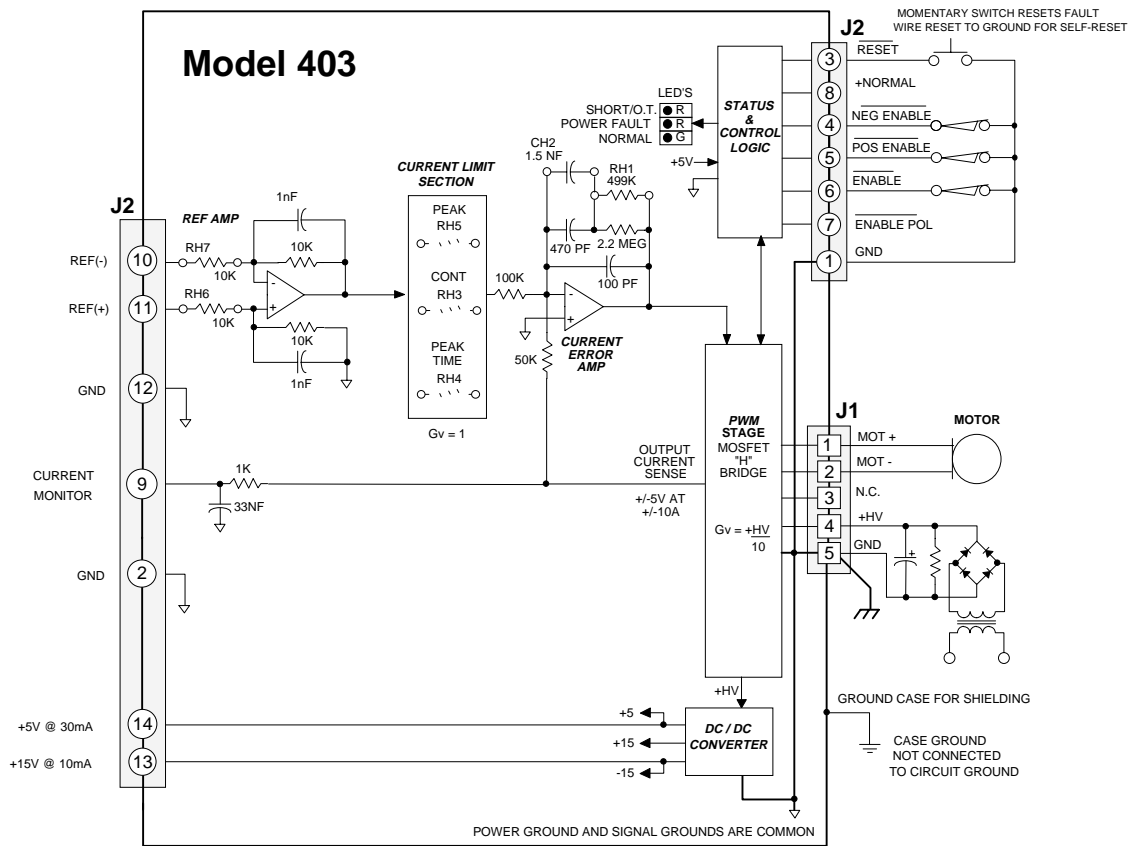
Model 403

MOMENTARY SWITCH RESETS FAULT
WIRE RESET TO GROUND FOR SELF-RESET

J2

3 RESET
8 +NORMAL
4 NEG ENABLE
5 POS ENABLE
6 ENABLE
7 ENABLE POL
1 GND

LED'S
SHORT/O.T. R
POWER FAULT R
NORMAL G

STATUS & CONTROL LOGIC

+5V

CH2
1.5 NF

RH1
499K

470 PF

2.2 MEG

100 PF

CURRENT LIMIT SECTION

PEAK
RH5

CONT
RH3

PEAK TIME
RH4

Gv = 1

100K

CURRENT ERROR AMP

50K

J2

REF AMP

1nF

10K

RH7
10K

RH6
10K

10K

1nF

REF(-) 10

REF(+) 11

GND 12

CURRENT MONITOR 9

1K

33NF

GND 2

+5V @ 30mA 14

+15V @ 10mA 13

OUTPUT CURRENT SENSE

+/-5V AT
+/-10A

PWM STAGE
MOSFET
"H"
BRIDGE

Gv = $\frac{+HV}{10}$

J1

1 MOT +
2 MOT -
3 N.C.
4 +HV
5 GND

MOTOR

+

+HV

+5
+15
-15

DC / DC CONVERTER

GROUND CASE FOR SHIELDING

CASE GROUND
NOT CONNECTED
TO CIRCUIT GROUND

POWER GROUND AND SIGNAL GROUNDS ARE COMMON